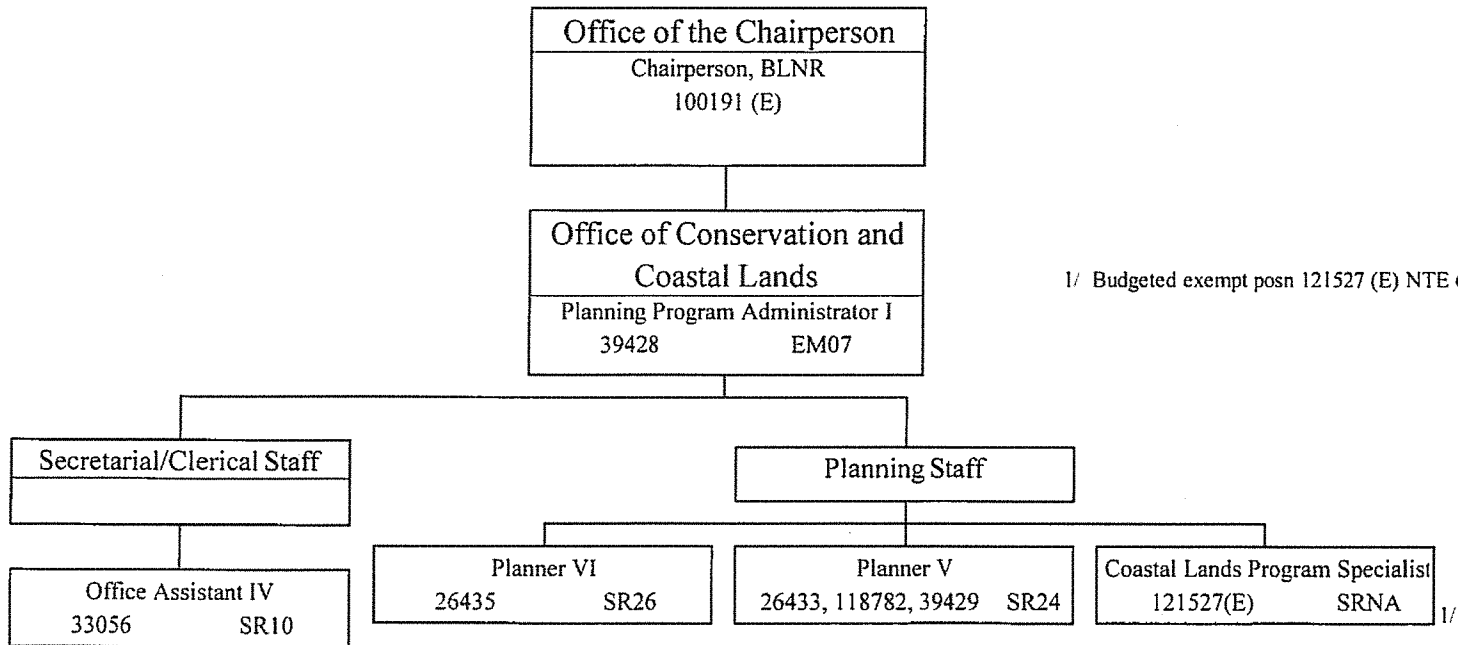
Office of the Chairperson
Chairperson, BLNR
100191 (E)

Office of Conservation and Coastal Lands
Planning Program Administrator I
39428 EM07

1/ Budgeted exempt posn 121527 (E) NTE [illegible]

Secretarial/Clerical Staff

Office Assistant IV
33056 SR10

Planning Staff

Planner VI
26435 SR26

Planner V
26433, 118782, 39429 SR24

Coastal Lands Program Specialist
121527(E) SRNA 1/